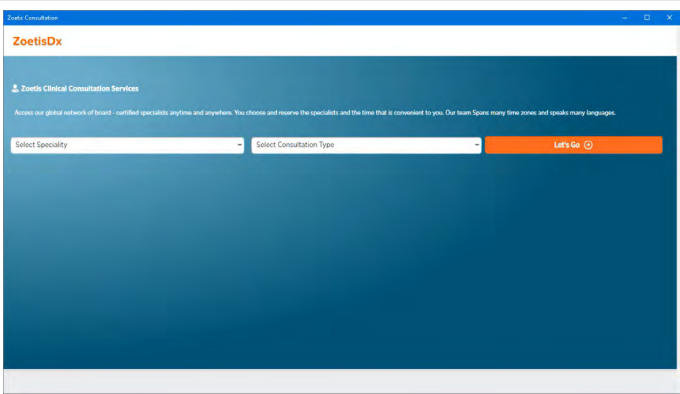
Zoetis Consultation

ZoetisDx

Zoetis Clinical Consultation Services

Access our global network of board - certified specialists anytime and anywhere. You choose and reserve the specialists and the time that is convenient to you. Our team Spans many time zones and speaks many languages.

Select Speciality

Select Consultation Type

Let's Go